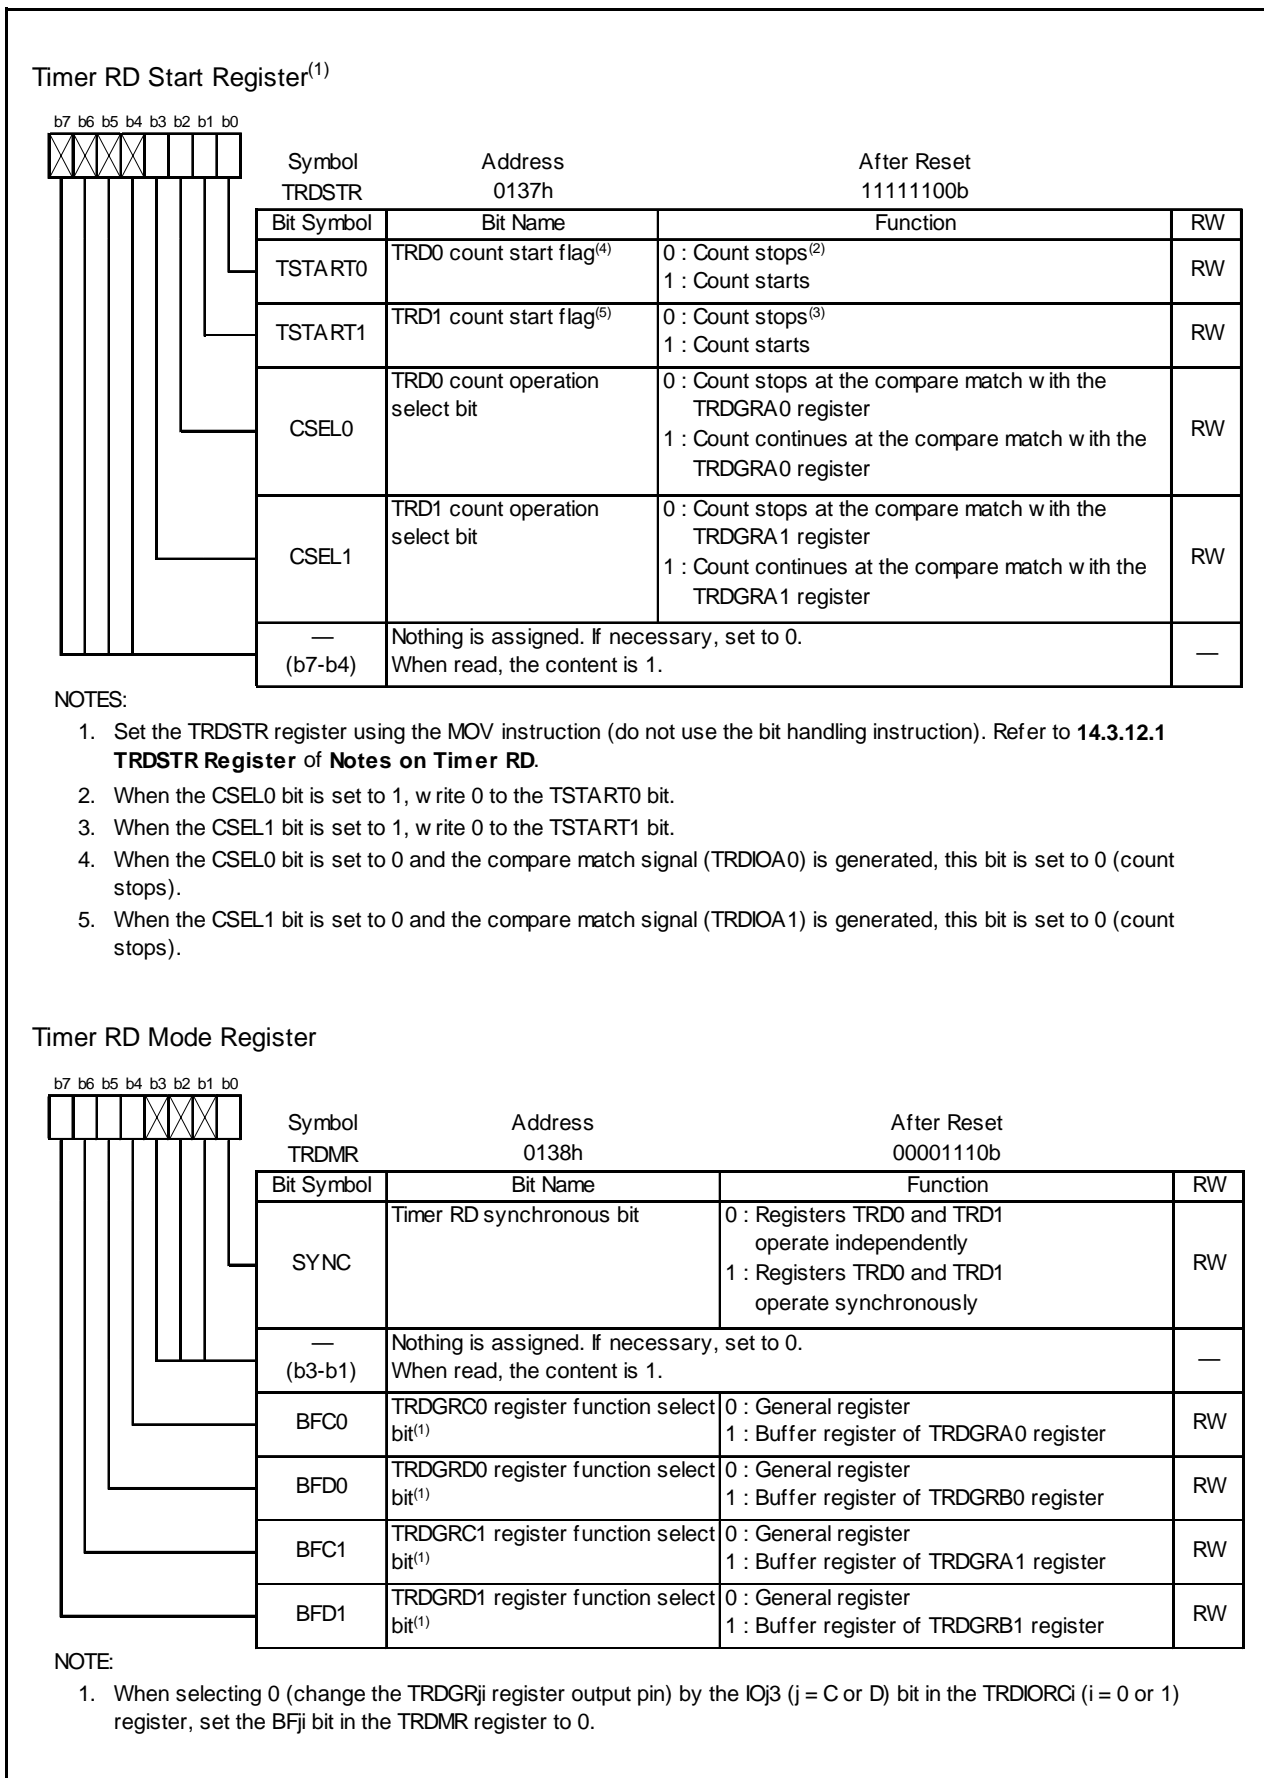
Timer RD Start Register$^{(1)}$

b7 b6 b5 b4 b3 b2 b1 b0

Symbol TRDSTR | Address 0137h | After Reset 11111100b

| Bit Symbol | Bit Name | Function | RW |
|---|---|---|---|
| TSTART0 | TRD0 count start flag$^{(4)}$ | 0 : Count stops$^{(2)}$<br>1 : Count starts | RW |
| TSTART1 | TRD1 count start flag$^{(5)}$ | 0 : Count stops$^{(3)}$<br>1 : Count starts | RW |
| CSEL0 | TRD0 count operation select bit | 0 : Count stops at the compare match w ith the TRDGRA0 register<br>1 : Count continues at the compare match w ith the TRDGRA0 register | RW |
| CSEL1 | TRD1 count operation select bit | 0 : Count stops at the compare match w ith the TRDGRA1 register<br>1 : Count continues at the compare match w ith the TRDGRA1 register | RW |
| — (b7-b4) | Nothing is assigned. If necessary, set to 0. When read, the content is 1. | | — |

NOTES:
1. Set the TRDSTR register using the MOV instruction (do not use the bit handling instruction). Refer to **14.3.12.1 TRDSTR Register** of **Notes on Timer RD**.
2. When the CSEL0 bit is set to 1, w rite 0 to the TSTART0 bit.
3. When the CSEL1 bit is set to 1, w rite 0 to the TSTART1 bit.
4. When the CSEL0 bit is set to 0 and the compare match signal (TRDIOA0) is generated, this bit is set to 0 (count stops).
5. When the CSEL1 bit is set to 0 and the compare match signal (TRDIOA1) is generated, this bit is set to 0 (count stops).

Timer RD Mode Register

b7 b6 b5 b4 b3 b2 b1 b0

Symbol TRDMR | Address 0138h | After Reset 00001110b

| Bit Symbol | Bit Name | Function | RW |
|---|---|---|---|
| SYNC | Timer RD synchronous bit | 0 : Registers TRD0 and TRD1 operate independently<br>1 : Registers TRD0 and TRD1 operate synchronously | RW |
| — (b3-b1) | Nothing is assigned. If necessary, set to 0. When read, the content is 1. | | — |
| BFC0 | TRDGRC0 register function select bit$^{(1)}$ | 0 : General register<br>1 : Buffer register of TRDGRA0 register | RW |
| BFD0 | TRDGRD0 register function select bit$^{(1)}$ | 0 : General register<br>1 : Buffer register of TRDGRB0 register | RW |
| BFC1 | TRDGRC1 register function select bit$^{(1)}$ | 0 : General register<br>1 : Buffer register of TRDGRA1 register | RW |
| BFD1 | TRDGRD1 register function select bit$^{(1)}$ | 0 : General register<br>1 : Buffer register of TRDGRB1 register | RW |

NOTE:
1. When selecting 0 (change the TRDGRji register output pin) by the IOj3 (j = C or D) bit in the TRDIORCi (i = 0 or 1) register, set the BFji bit in the TRDMR register to 0.